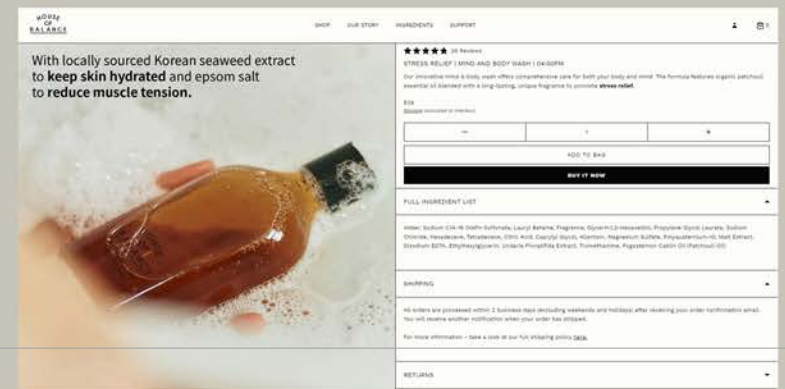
HOUSE OF BALANCE

SHOP OUR STORY INGREDIENTS SUPPORT

0

With locally sourced Korean seaweed extract to **keep skin hydrated** and epsom salt to **reduce muscle tension.**

★★★★★ 26 Reviews

STRESS RELIEF | MIND AND BODY WASH | 04:00PM

Our innovative mind & body wash offers comprehensive care for both your body and mind. The formula features organic patchouli essential oil blended with a long-lasting, unique fragrance to promote **stress relief.**

$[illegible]

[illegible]

—

1

+

ADD TO BAG

BUY IT NOW

FULL INGREDIENT LIST

Water, Sodium C14-16 Olefin Sulfonate, Lauryl Betaine, Fragrance, Glycerin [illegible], Propylene Glycol Laurate, Sodium Chloride, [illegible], Citric Acid, Caprylyl Glycol, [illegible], Magnesium Sulfate, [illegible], Malt Extract, Disodium EDTA, Ethylhexylglycerin, Undaria Pinnatifida Extract, Tromethamine, Pogostemon Cablin Oil (Patchouli Oil)

SHIPPING

All orders are processed within 2 business days (excluding weekends and holidays) after receiving your order confirmation email. You will receive another notification when your order has shipped.

For more information – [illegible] here.

RETURNS